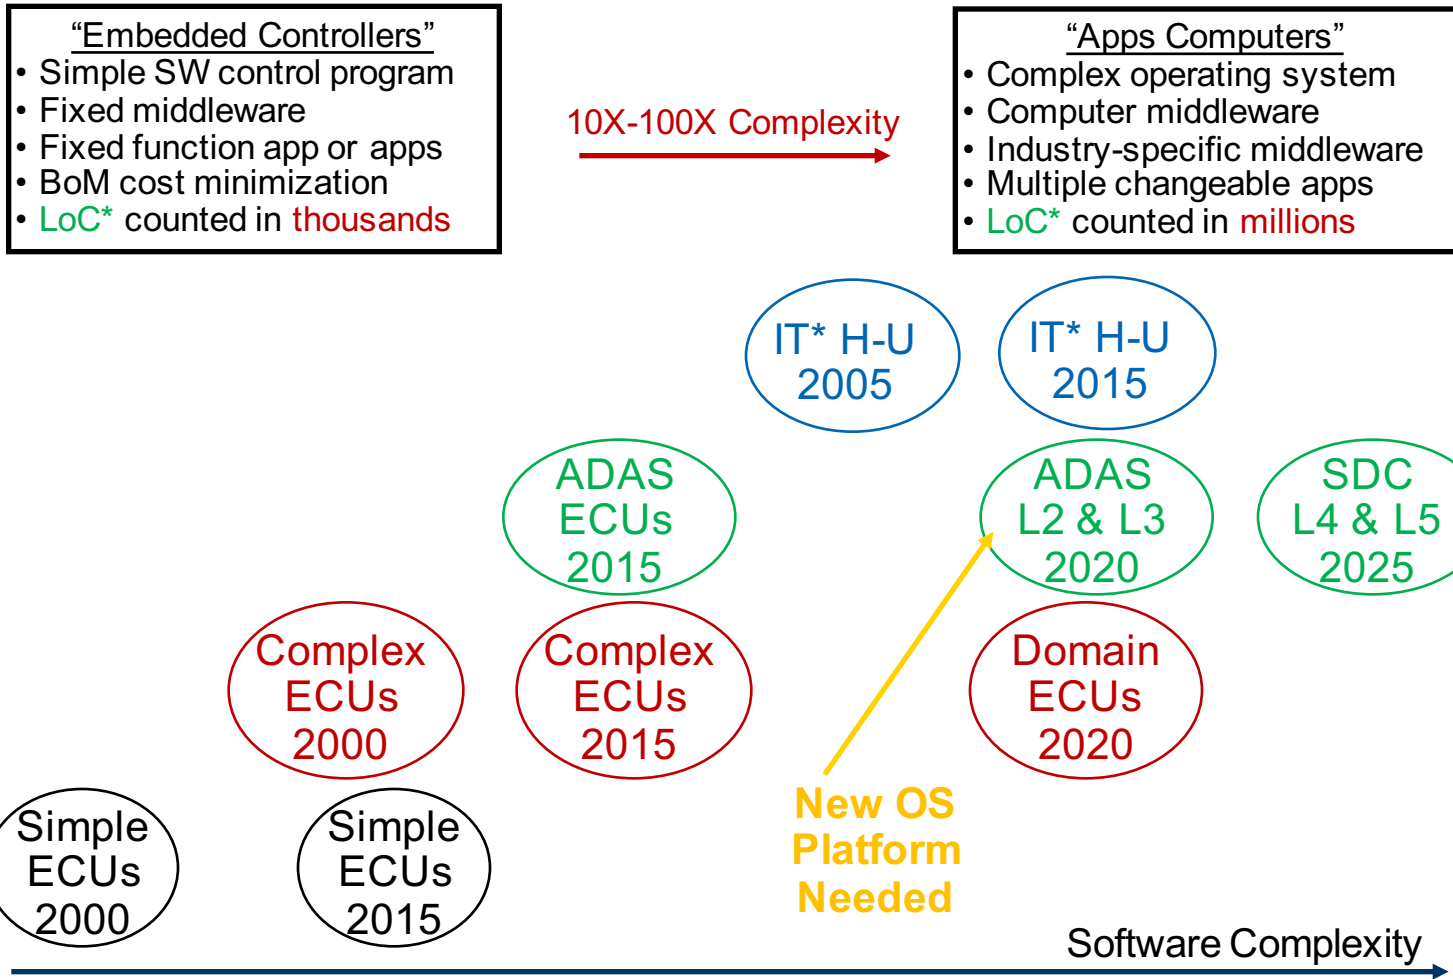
“Embedded Controllers”
• Simple SW control program
• Fixed middleware
• Fixed function app or apps
• BoM cost minimization
• LoC* counted in thousands

10X-100X Complexity

“Apps Computers”
• Complex operating system
• Computer middleware
• Industry-specific middleware
• Multiple changeable apps
• LoC* counted in millions

IT* H-U 2005

IT* H-U 2015

ADAS ECUs 2015

ADAS L2 & L3 2020

SDC L4 & L5 2025

Complex ECUs 2000

Complex ECUs 2015

Domain ECUs 2020

Simple ECUs 2000

Simple ECUs 2015

New OS Platform Needed

Software Complexity